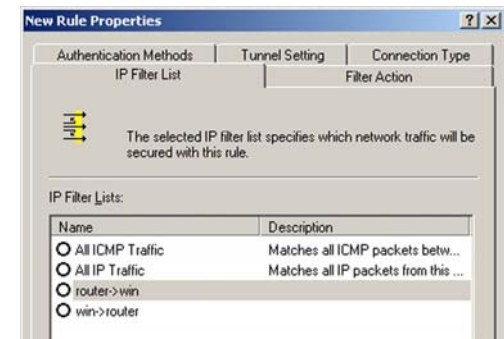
New Rule Properties

?X

Authentication Methods | Tunnel Setting | Connection Type

IP Filter List | Filter Action

The selected IP filter list specifies which network traffic will be secured with this rule.

IP Filter Lists:

| Name | Description |
|---|---|
| All ICMP Traffic | Matches all ICMP packets betw... |
| All IP Traffic | Matches all IP packets from this ... |
| router->win | |
| win->router | |